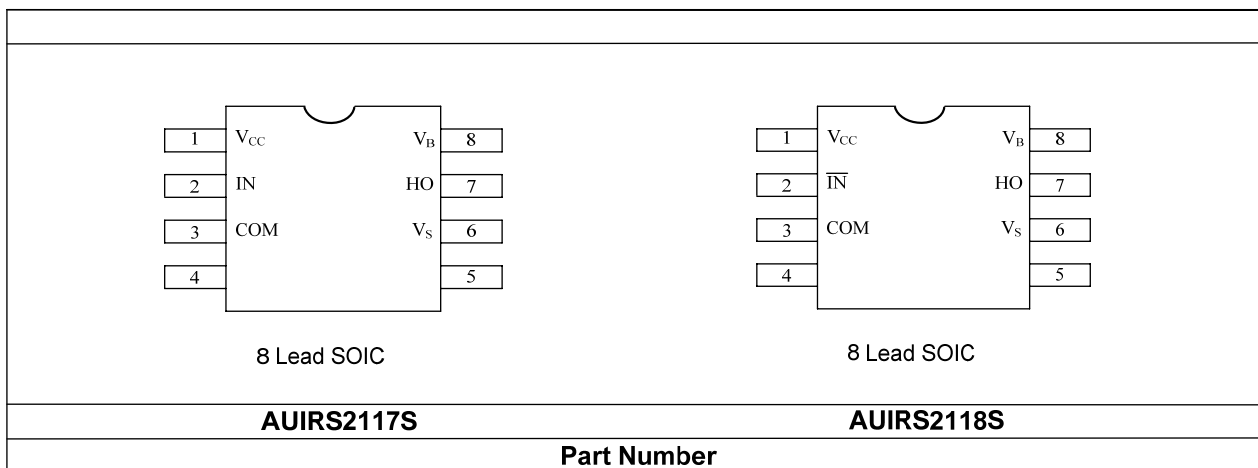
| | |
|---|---|
| 1 $V_{CC}$ $V_B$ 8<br>2 IN HO 7<br>3 COM $V_S$ 6<br>4 5<br><br>8 Lead SOIC | 1 $V_{CC}$ $V_B$ 8<br>2 $\overline{IN}$ HO 7<br>3 COM $V_S$ 6<br>4 5<br><br>8 Lead SOIC |
| **AUIRS2117S** | **AUIRS2118S** |

**Part Number**